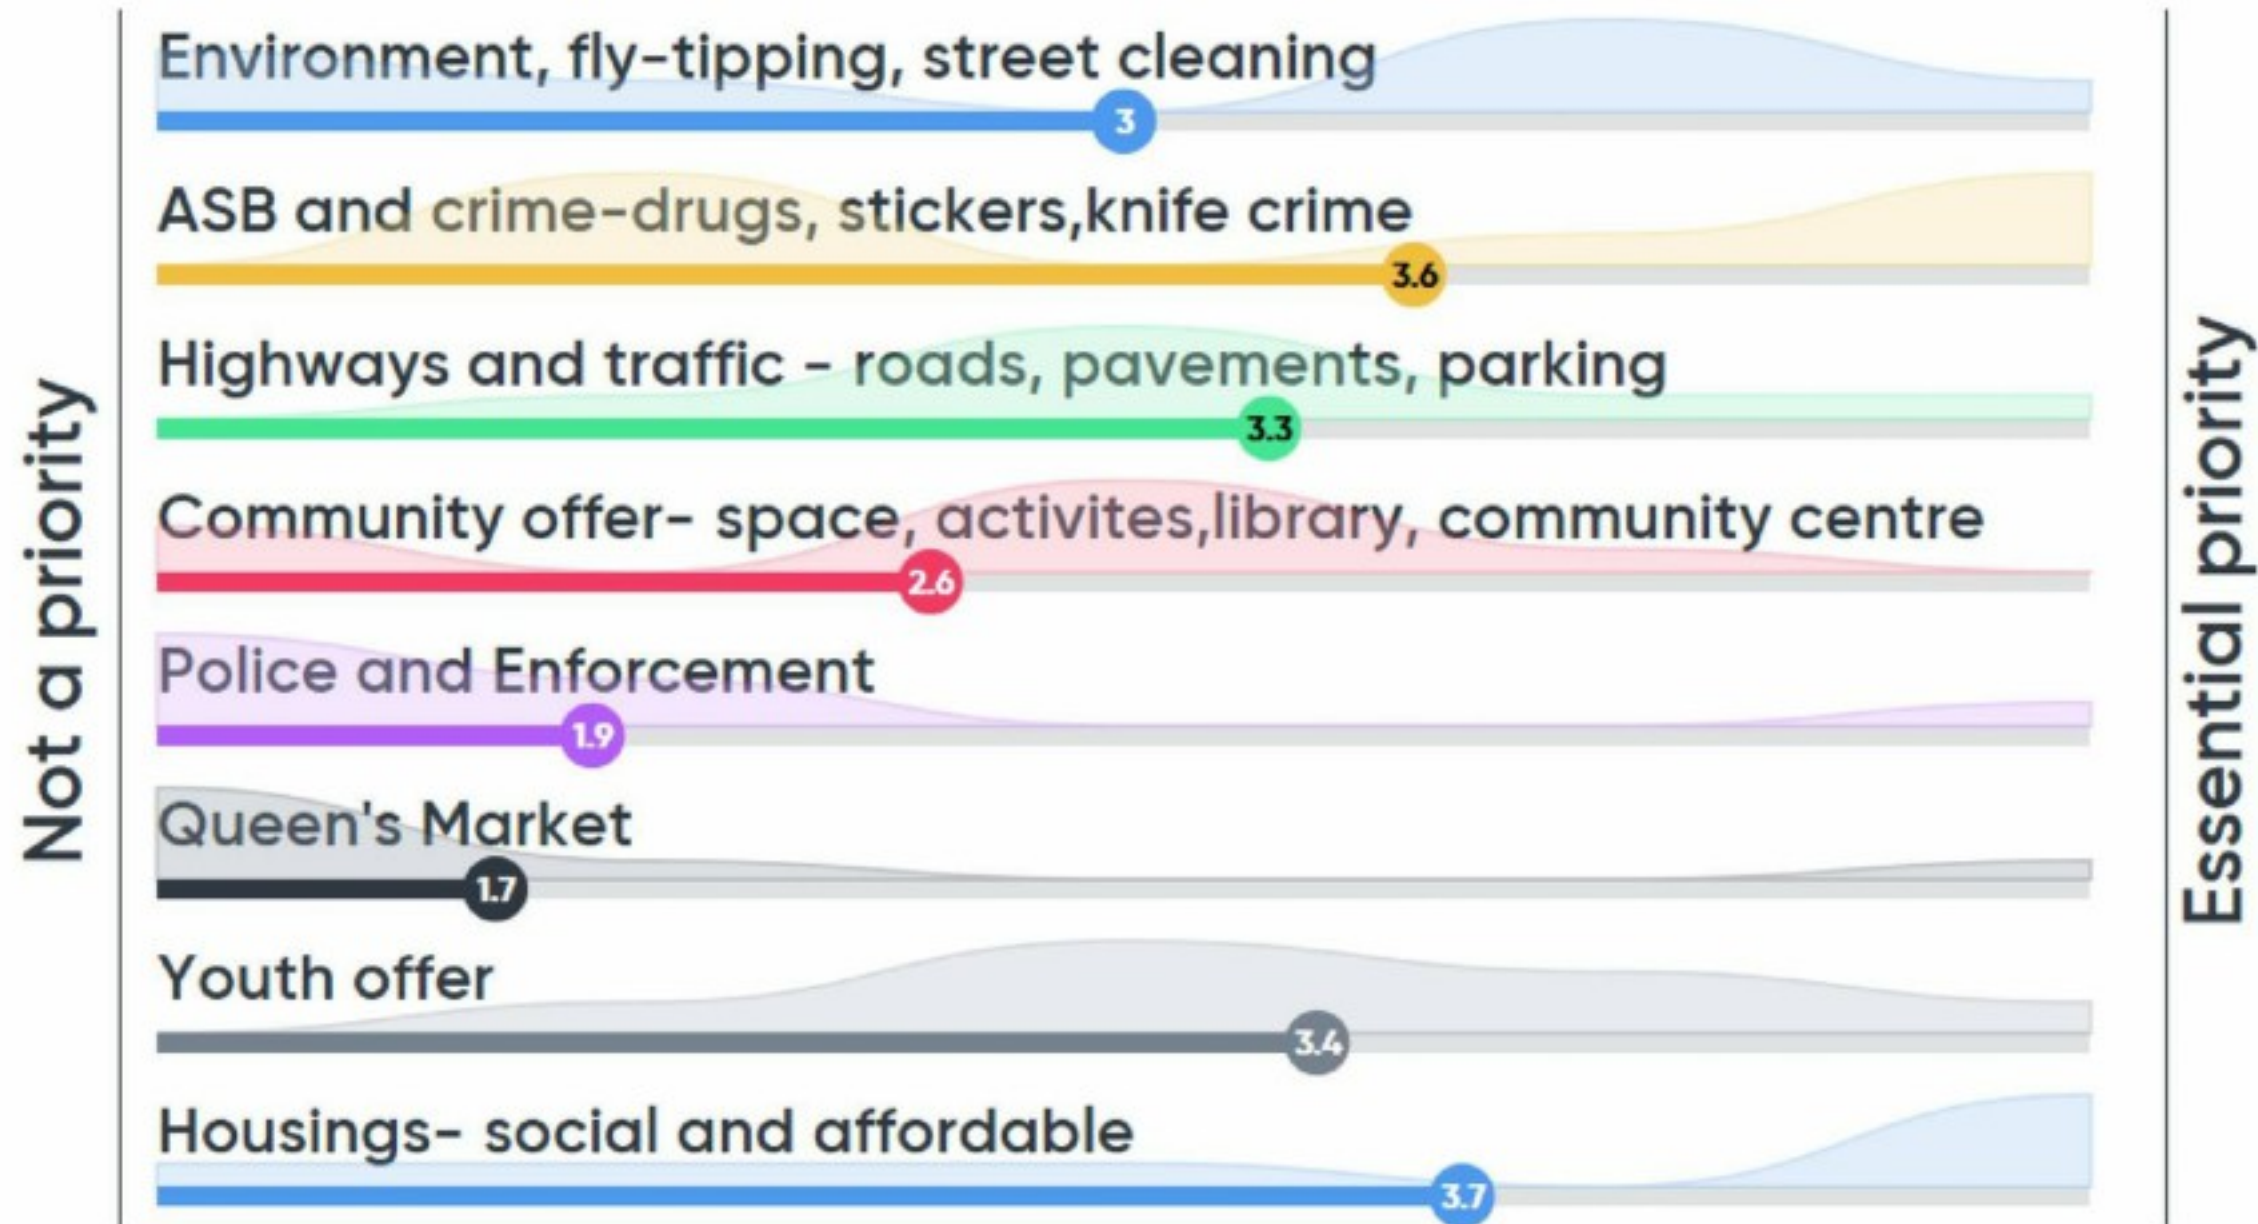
Not a priority

Environment, fly-tipping, street cleaning
3

ASB and crime-drugs, stickers,knife crime
3.6

Highways and traffic - roads, pavements, parking
3.3

Community offer- space, activites,library, community centre
2.6

Police and Enforcement
1.9

Queen's Market
1.7

Youth offer
3.4

Housings- social and affordable
3.7

Essential priority